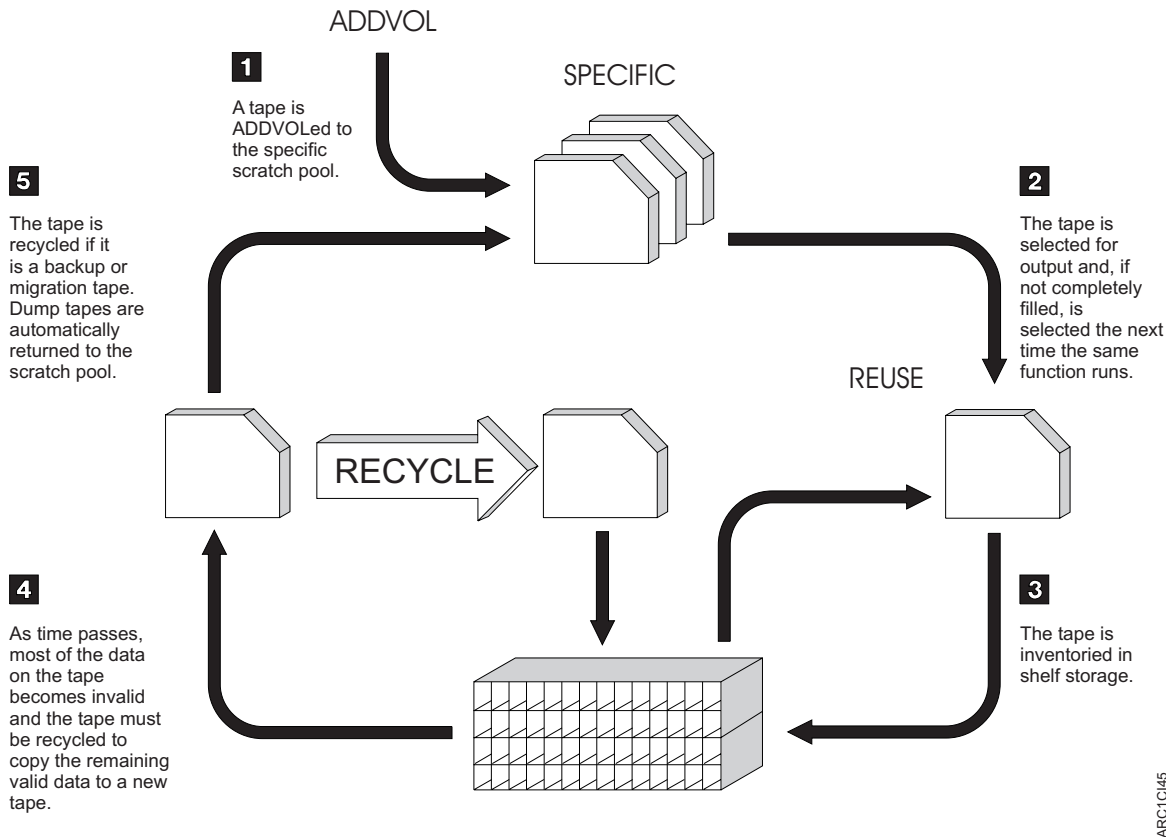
ADDVOL

1

A tape is ADDVOLed to the specific scratch pool.

SPECIFIC

2

The tape is selected for output and, if not completely filled, is selected the next time the same function runs.

REUSE

5

The tape is recycled if it is a backup or migration tape. Dump tapes are automatically returned to the scratch pool.

RECYCLE

3

The tape is inventoried in shelf storage.

4

As time passes, most of the data on the tape becomes invalid and the tape must be recycled to copy the remaining valid data to a new tape.

ARC1CI45